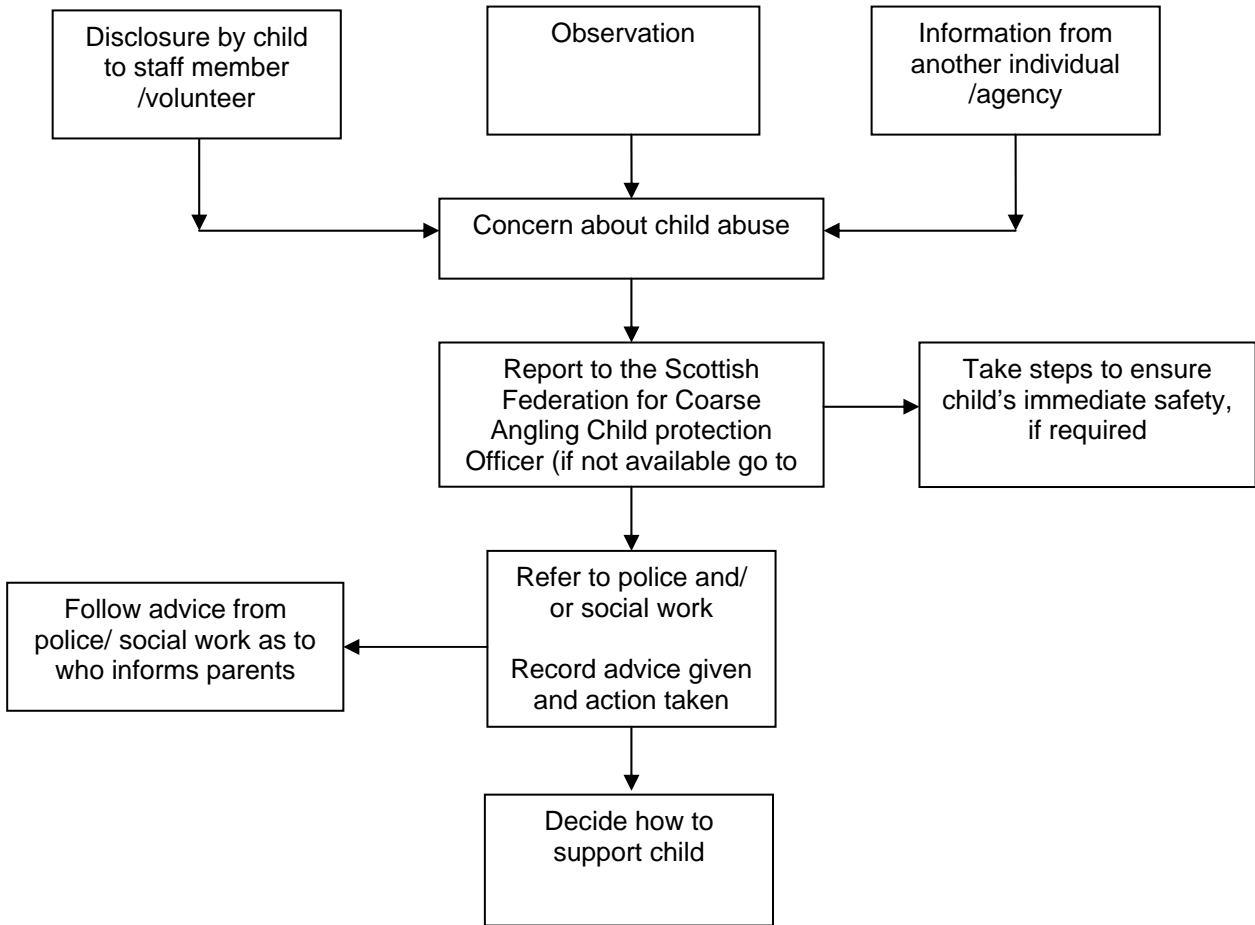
Disclosure by child to staff member /volunteer

Observation

Information from another individual /agency

Concern about child abuse

Report to the Scottish Federation for Coarse Angling Child protection Officer (if not available go to

Take steps to ensure child's immediate safety, if required

Follow advice from police/ social work as to who informs parents

Refer to police and/ or social work

Record advice given and action taken

Decide how to support child